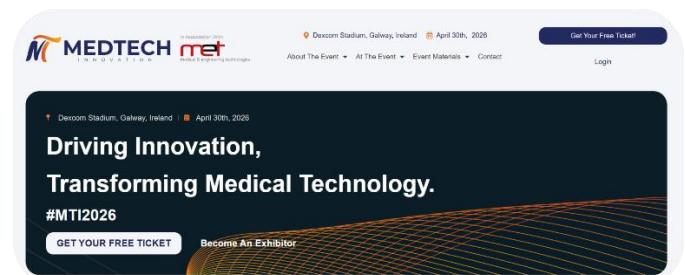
MEDTECH INNOVATION

In Association With met Medical Engineering Technologies

Dexcom Stadium, Galway, Ireland April 30th, 2026

Get Your Free Ticket!

About The Event At The Event Event Materials Contact

Login

Dexcom Stadium, Galway, Ireland | April 30th, 2026

Driving Innovation,

Transforming Medical Technology.

#MTI2026

GET YOUR FREE TICKET

Become An Exhibitor